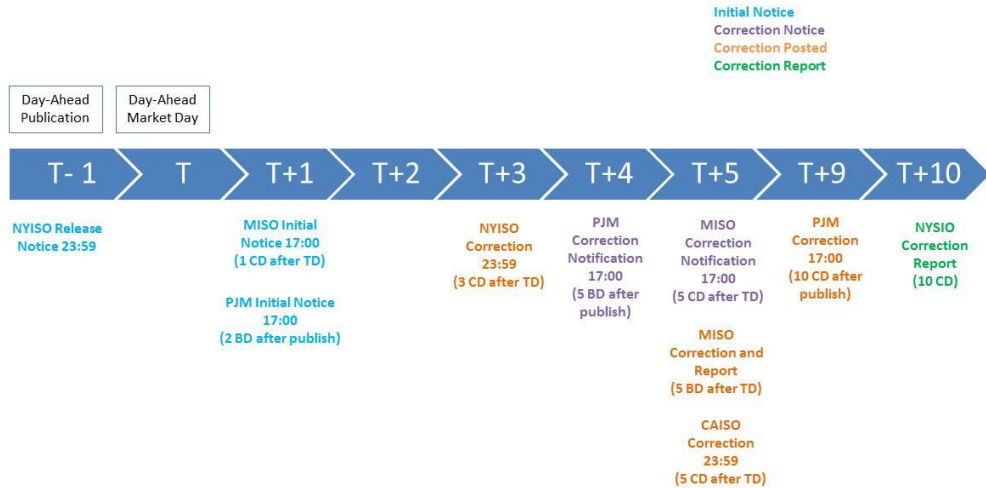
Initial Notice
Correction Notice
Correction Posted
Correction Report

Day-Ahead Publication

Day-Ahead Market Day

T- 1
T
T+1
T+2
T+3
T+4
T+5
T+9
T+10

NYISO Release Notice 23:59

MISO Initial Notice 17:00 (1 CD after TD)

PJM Initial Notice 17:00 (2 BD after publish)

NYISO Correction 23:59 (3 CD after TD)

PJM Correction Notification 17:00 (5 BD after publish)

MISO Correction Notification 17:00 (5 CD after TD)

MISO Correction and Report (5 BD after TD)

CAISO Correction 23:59 (5 CD after TD)

PJM Correction 17:00 (10 CD after publish)

NYSIO Correction Report (10 CD)